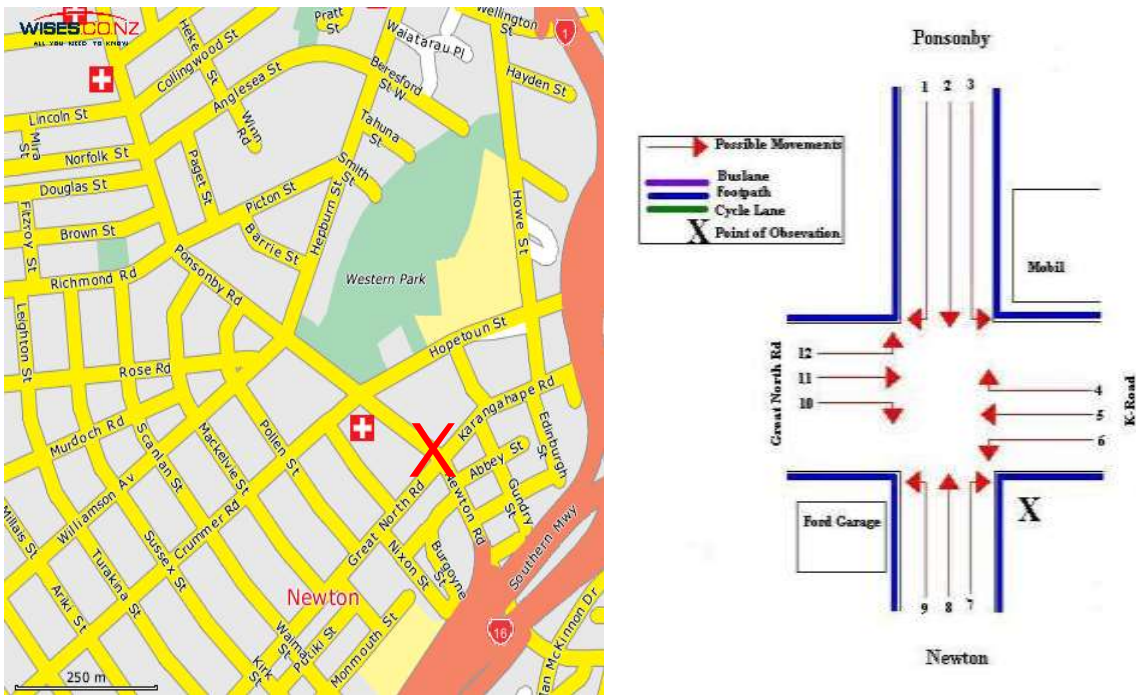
WISES.CO.NZ
ALL YOU NEED TO KNOW

Pratt St
Wellington St
1
Waiatarau Pl
Hekle St
Collingwood St
Beresford St W
Hayden St
Anglesea St
Lincoln St
Wynn Rd
Tahuna St
Mira St
Norfolk St
Paget St
Smith St
Douglas St
Picton St
Howe St
Fitzroy St
Brown St
Barrie St
Herburn St
Richmond Rd
Ponsonby Rd
Western Park
Leighton St
Hopetoun St
Rose Rd
Karangahape Rd
Murdoch Rd
Mackelvie St
Pollen St
Edinburgh St
Abbey St
Scanlan St
Williamson Av
Great North Rd
Newton Rd
Gundry St
Millais St
Crummer Rd
Sussex St
Nixon St
Burgoyne St
Southern Mwy
Turakina St
Newton
Ariki St
Waimat St
Putiki St
Monmouth St
16
Kirk St
McKinnon Dr
250 m

Ponsonby

Possible Movements
Buslane
Footpath
Cycle Lane
X Point of Obsevation

1 2 3
Mobil
Great North Rd
12
11
10
4
5
6
K-Road
Ford Garage
X
9 8 7
Newton